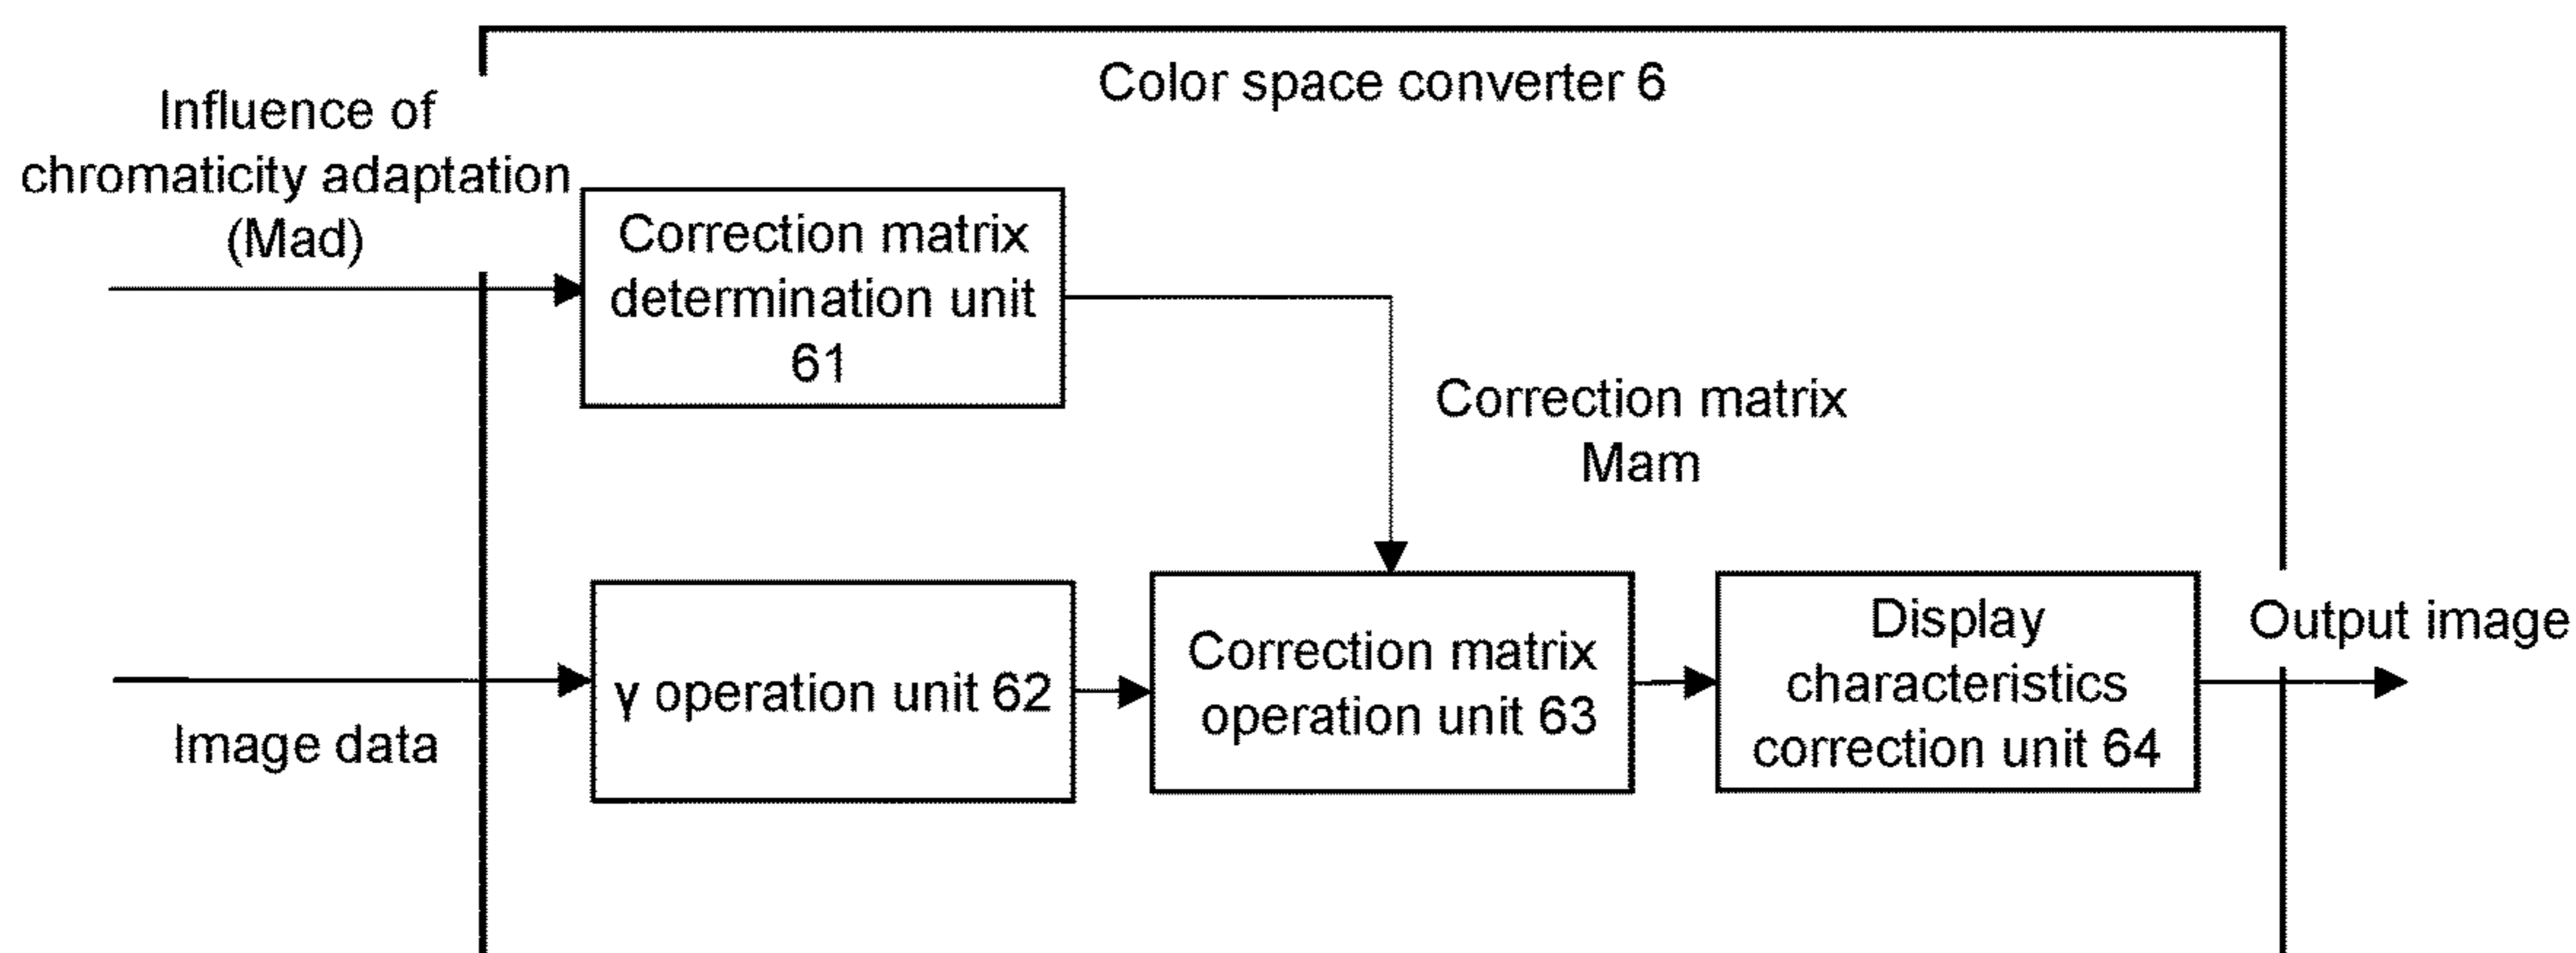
Color space converter 6

Influence of chromaticity adaptation (Mad)

Correction matrix determination unit 61

Correction matrix Mam

Image data

γ operation unit 62

Correction matrix operation unit 63

Display characteristics correction unit 64

Output image